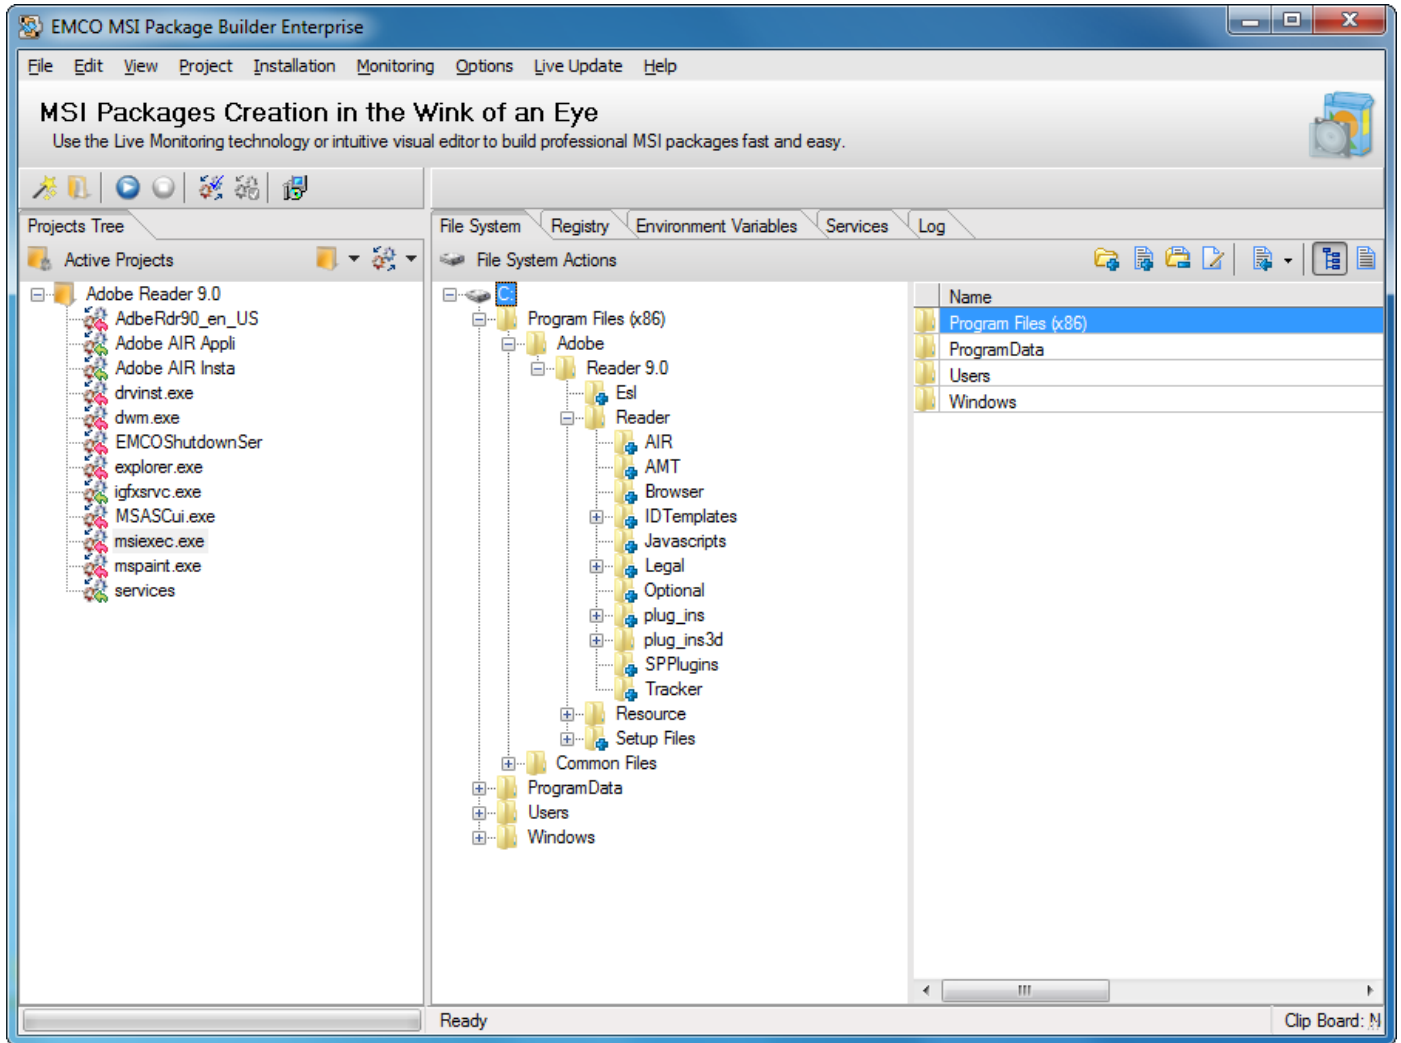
EMCO MSI Package Builder Enterprise

File Edit View Project Installation Monitoring Options Live Update Help

MSI Packages Creation in the Wink of an Eye
Use the Live Monitoring technology or intuitive visual editor to build professional MSI packages fast and easy.

Projects Tree

Active Projects

Adobe Reader 9.0
AdbeRdr90_en_US
Adobe AIR Appli
Adobe AIR Insta
drvinst.exe
dwm.exe
EMCOShutdownSer
explorer.exe
igfxsrvc.exe
MSASCui.exe
msiexec.exe
mspaint.exe
services

File System Registry Environment Variables Services Log

File System Actions

C:
Program Files (x86)
Adobe
Reader 9.0
Esl
Reader
AIR
AMT
Browser
IDTemplates
Javascripts
Legal
Optional
plug_ins
plug_ins3d
SPPlugins
Tracker
Resource
Setup Files
Common Files
ProgramData
Users
Windows

| Name |
|---|
| Program Files (x86) |
| ProgramData |
| Users |
| Windows |

Ready

Clip Board: N